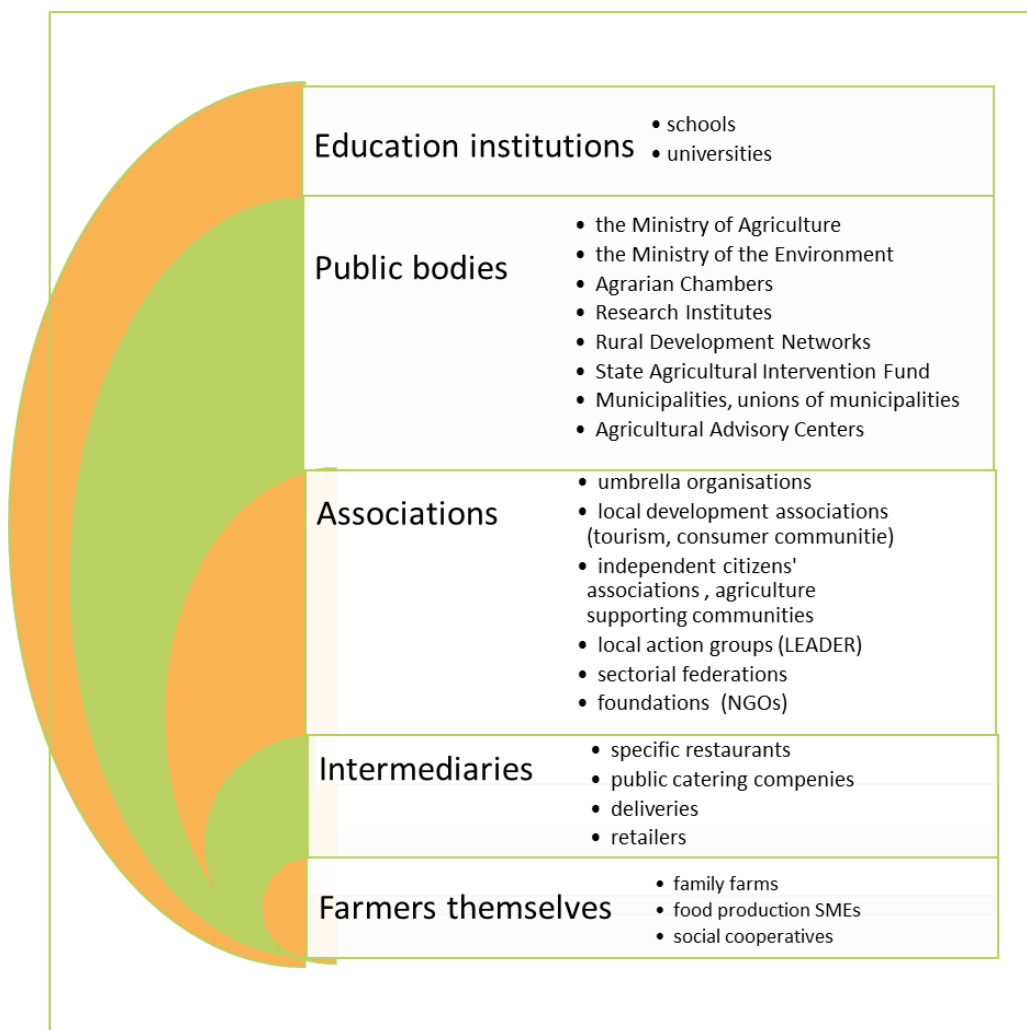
Education institutions
• schools
• universities

Public bodies
• the Ministry of Agriculture
• the Ministry of the Environment
• Agrarian Chambers
• Research Institutes
• Rural Development Networks
• State Agricultural Intervention Fund
• Municipalities, unions of municipalities
• Agricultural Advisory Centers

Associations
• umbrella organisations
• local development associations (tourism, consumer communitie)
• independent citizens' associations , agriculture supporting communities
• local action groups (LEADER)
• sectorial federations
• foundations (NGOs)

Intermediaries
• specific restaurants
• public catering compenies
• deliveries
• retailers

Farmers themselves
• family farms
• food production SMEs
• social cooperatives